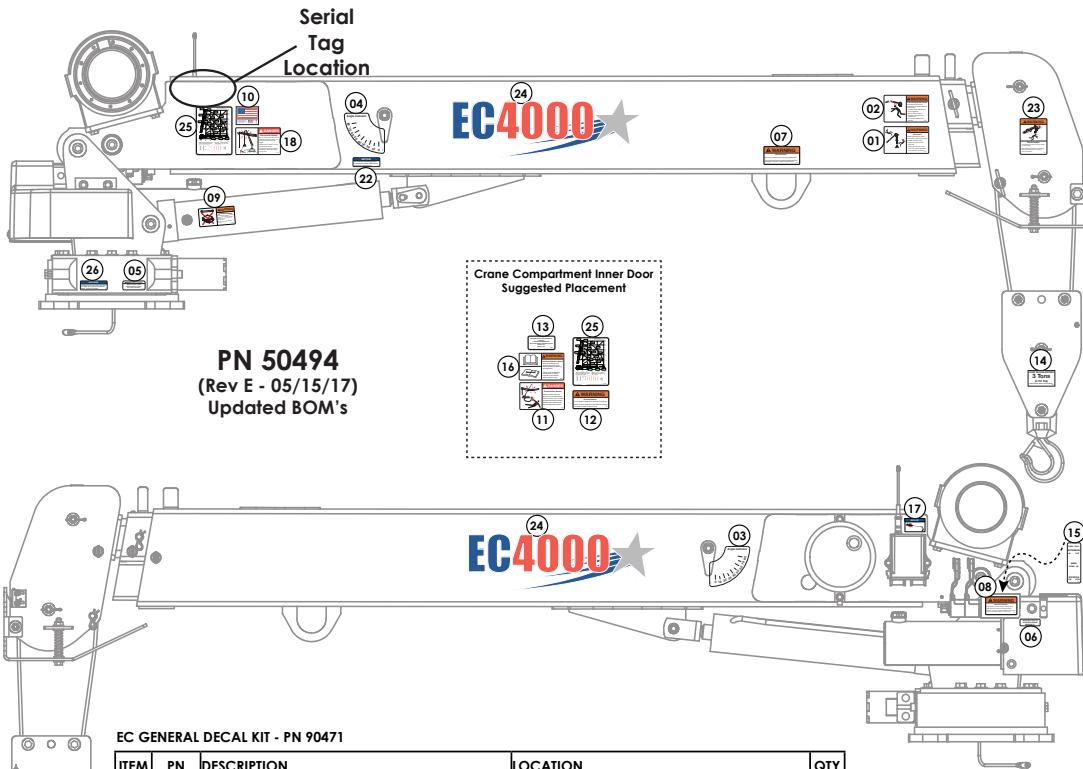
Serial Tag Location

10
25
18
04
24
EC4000
02
01
23
07
22
09
26
05

Crane Compartment Inner Door Suggested Placement
13
25
16
11
12
WARNING

PN 50494
(Rev E - 05/15/17)
Updated BOM's

14
3 Tons

24
EC4000
17
03
15
08
06

EC GENERAL DECAL KIT - PN 90471

| ITEM | PN | DESCRIPTION | LOCATION | QTY |
|---|---|---|---|---|